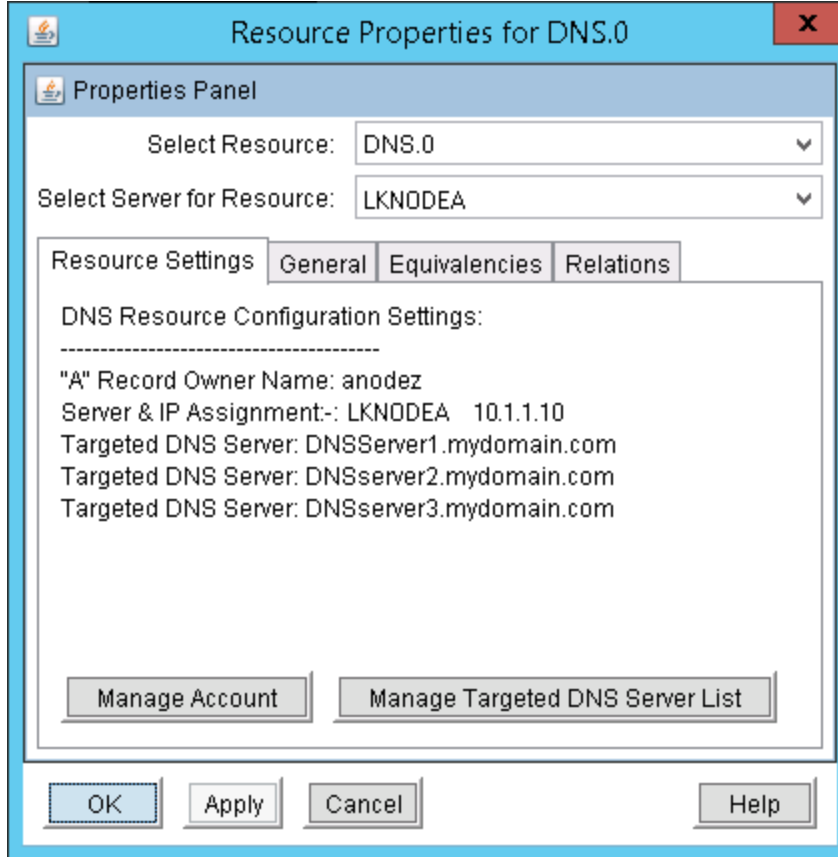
Resource Properties for DNS.0

x

Properties Panel

Select Resource: DNS.0

Select Server for Resource: LKNODEA

Resource Settings | General | Equivalencies | Relations

DNS Resource Configuration Settings:

----------------------------------------

"A" Record Owner Name: anodez
Server & IP Assignment:-: LKNODEA 10.1.1.10
Targeted DNS Server: DNSServer1.mydomain.com
Targeted DNS Server: DNSserver2.mydomain.com
Targeted DNS Server: DNSserver3.mydomain.com

Manage Account

Manage Targeted DNS Server List

OK

Apply

Cancel

Help